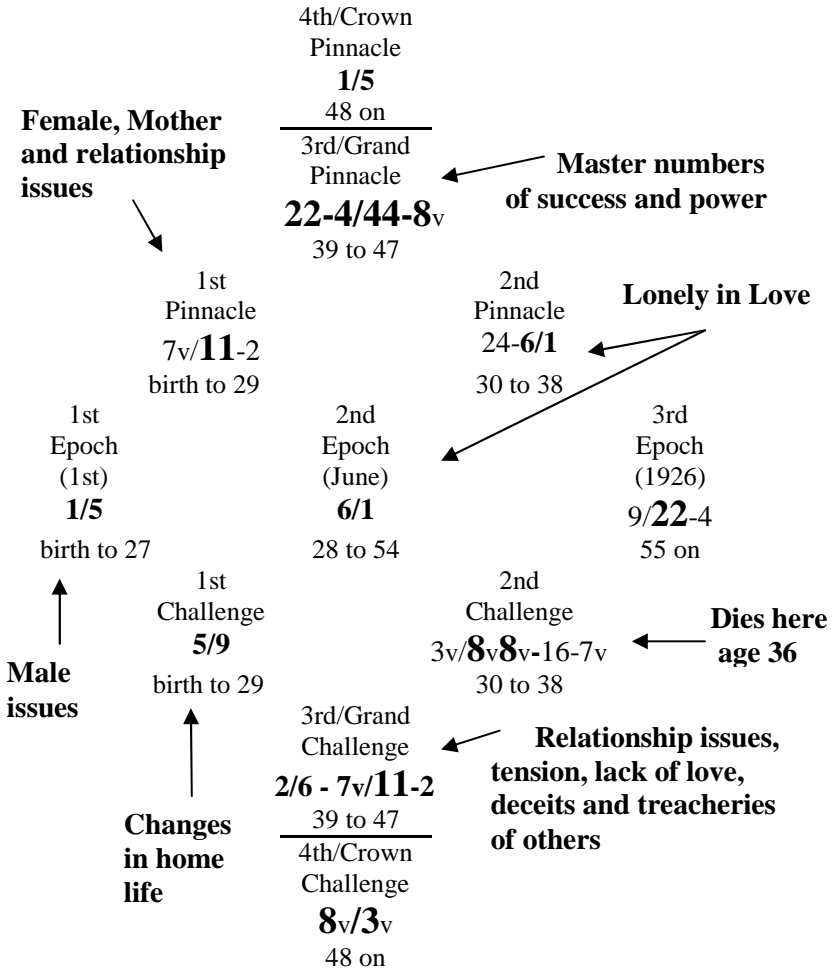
4th/Crown
Pinnacle
**1/5**
48 on

3rd/Grand
Pinnacle
**22-4/44-8**v
39 to 47

**Female, Mother and relationship issues**

**Master numbers of success and power**

1st
Pinnacle
7v/**11**-2
birth to 29

2nd
Pinnacle
24-**6/1**
30 to 38

**Lonely in Love**

1st
Epoch
(1st)
**1/5**
birth to 27

2nd
Epoch
(June)
**6/1**
28 to 54

3rd
Epoch
(1926)
9/**22**-4
55 on

1st
Challenge
**5/9**
birth to 29

2nd
Challenge
3v/**8**v**8**v-16-7v
30 to 38

**Dies here age 36**

**Male issues**

3rd/Grand
Challenge
**2/6 - 7**v**/11-2**
39 to 47

**Relationship issues, tension, lack of love, deceits and treacheries of others**

**Changes in home life**

4th/Crown
Challenge
**8**v**/3**v
48 on